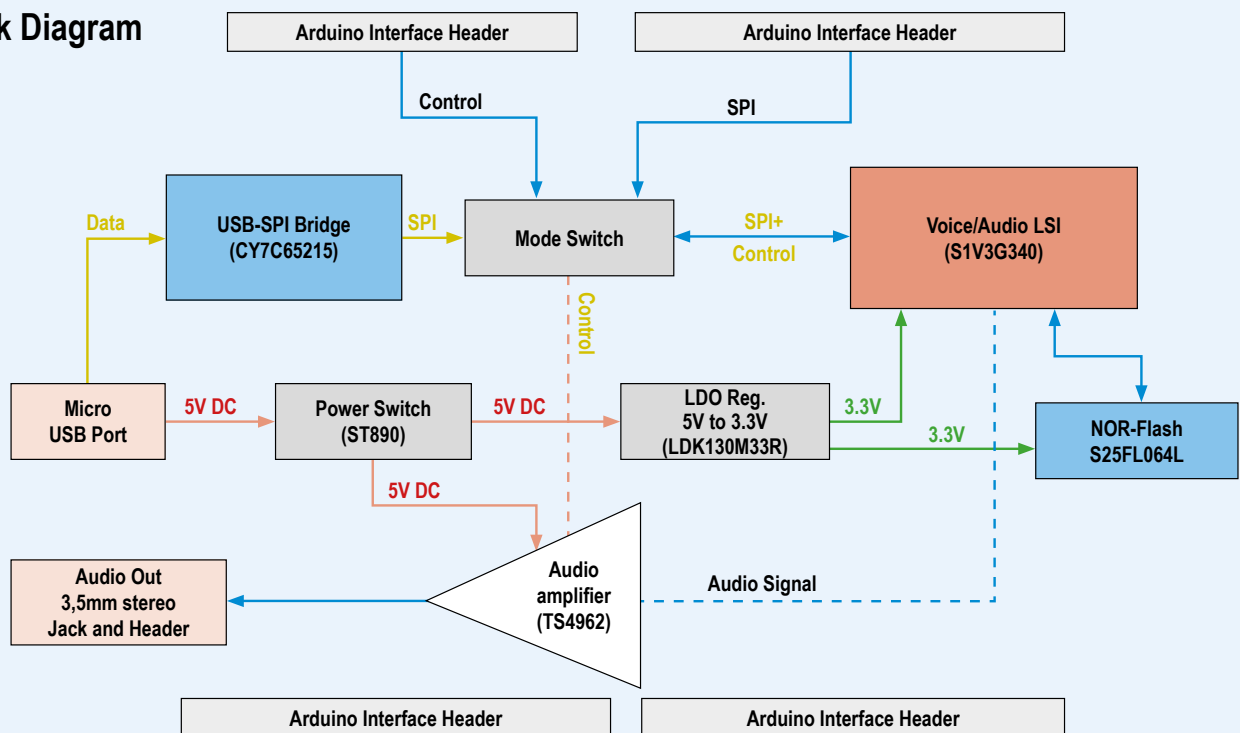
k Diagram

Arduino Interface Header

Arduino Interface Header

Control

SPI

Data

USB-SPI Bridge
(CY7C65215)

SPI

Mode Switch

SPI+
Control

Voice/Audio LSI
(S1V3G340)

Control

Micro
USB Port

5V DC

Power Switch
(ST890)

5V DC

LDO Reg.
5V to 3.3V
(LDK130M33R)

3.3V

3.3V

NOR-Flash
S25FL064L

5V DC

Audio Out
3,5mm stereo
Jack and Header

Audio
amplifier
(TS4962)

Audio Signal

Arduino Interface Header

Arduino Interface Header